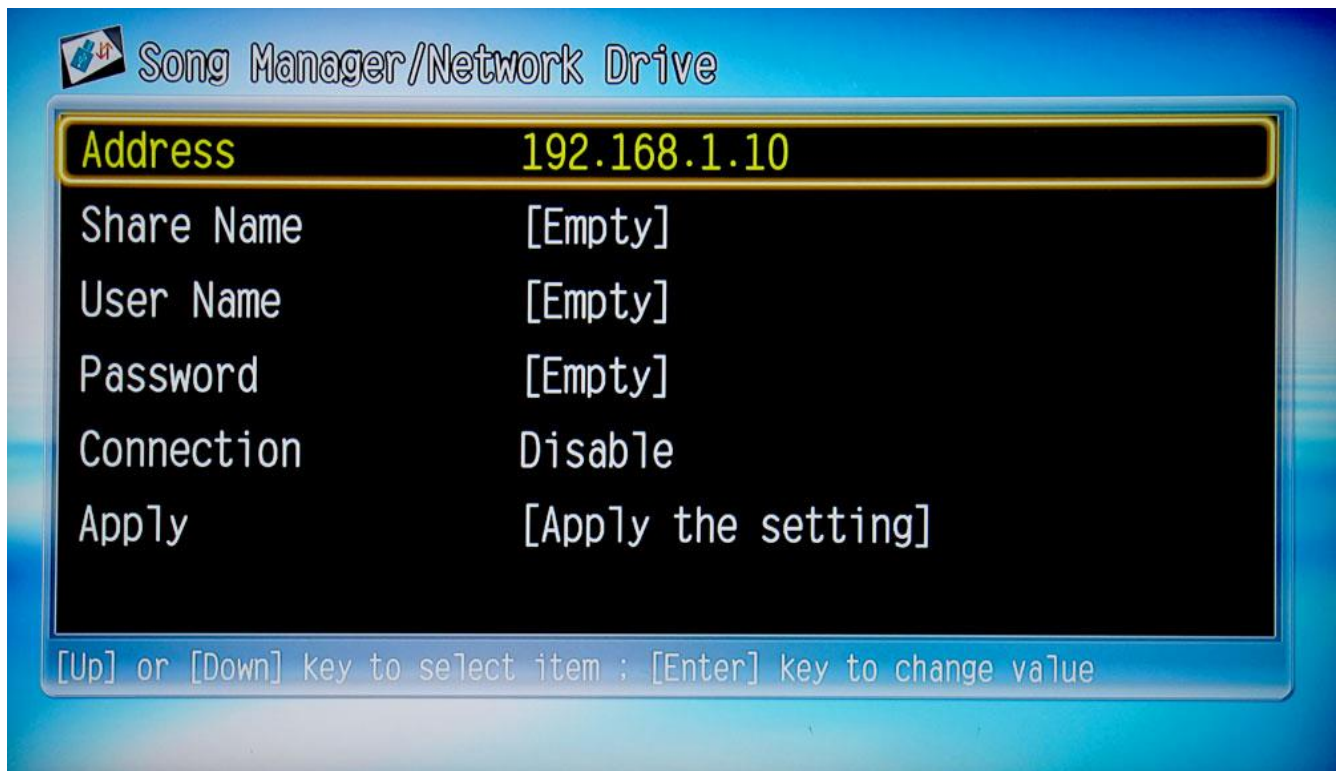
Song Manager/Network Drive

| Address | 192.168.1.10 |
|---|---|
| Share Name | [Empty] |
| User Name | [Empty] |
| Password | [Empty] |
| Connection | Disable |
| Apply | [Apply the setting] |

[Up] or [Down] key to select item ; [Enter] key to change value